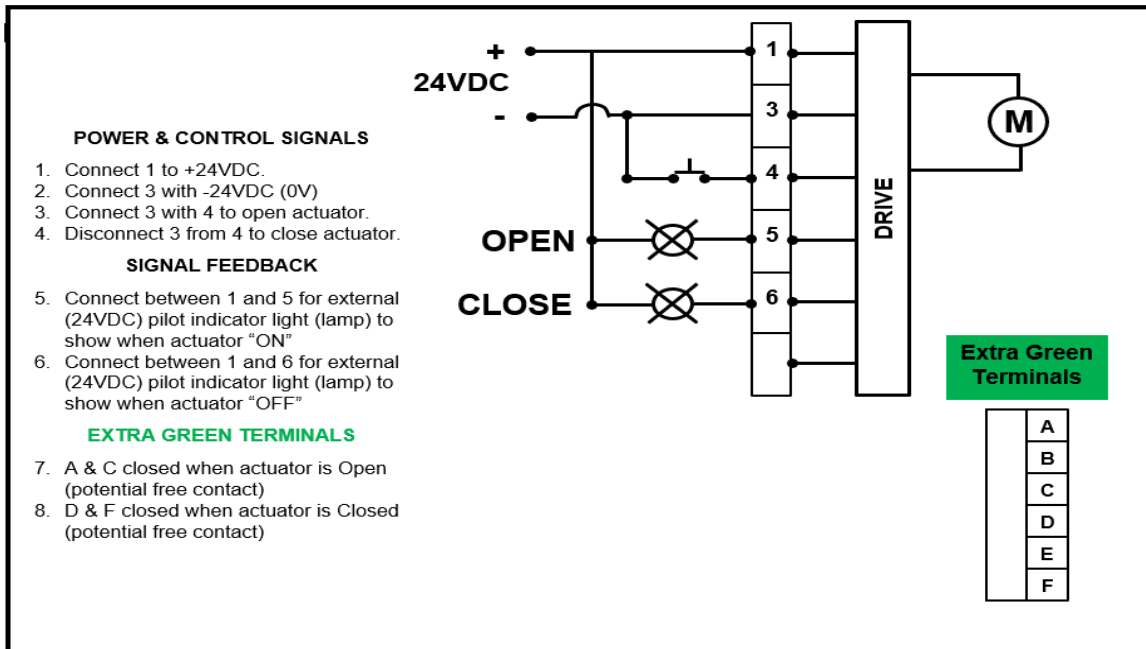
POWER & CONTROL SIGNALS

1. Connect 1 to +24VDC.
2. Connect 3 with -24VDC (0V)
3. Connect 3 with 4 to open actuator.
4. Disconnect 3 from 4 to close actuator.

SIGNAL FEEDBACK

5. Connect between 1 and 5 for external (24VDC) pilot indicator light (lamp) to show when actuator “ON”
6. Connect between 1 and 6 for external (24VDC) pilot indicator light (lamp) to show when actuator “OFF”

EXTRA GREEN TERMINALS

7. A & C closed when actuator is Open (potential free contact)
8. D & F closed when actuator is Closed (potential free contact)

+
24VDC
-
OPEN
CLOSE
1
3
4
5
6
DRIVE
M

Extra Green Terminals

A
B
C
D
E
F